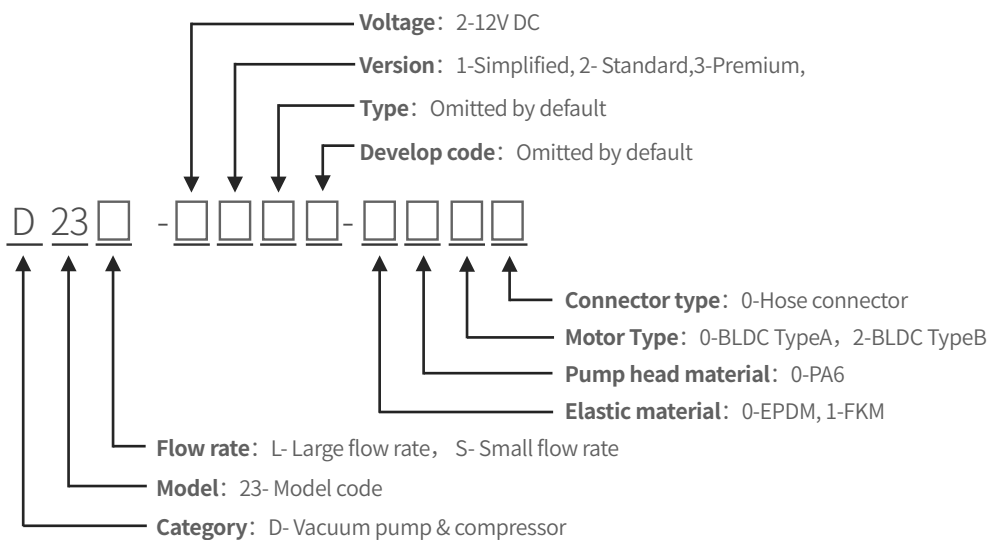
Voltage：2-12V DC

Version：1-Simplified, 2- Standard,3-Premium,

Type：Omitted by default

Develop code：Omitted by default

D 23 □ -□□□□-□□□□

Connector type：0-Hose connector

Motor Type：0-BLDC TypeA，2-BLDC TypeB

Pump head material：0-PA6

Elastic material：0-EPDM, 1-FKM

Flow rate：L- Large flow rate， S- Small flow rate

Model：23- Model code

Category：D- Vacuum pump & compressor